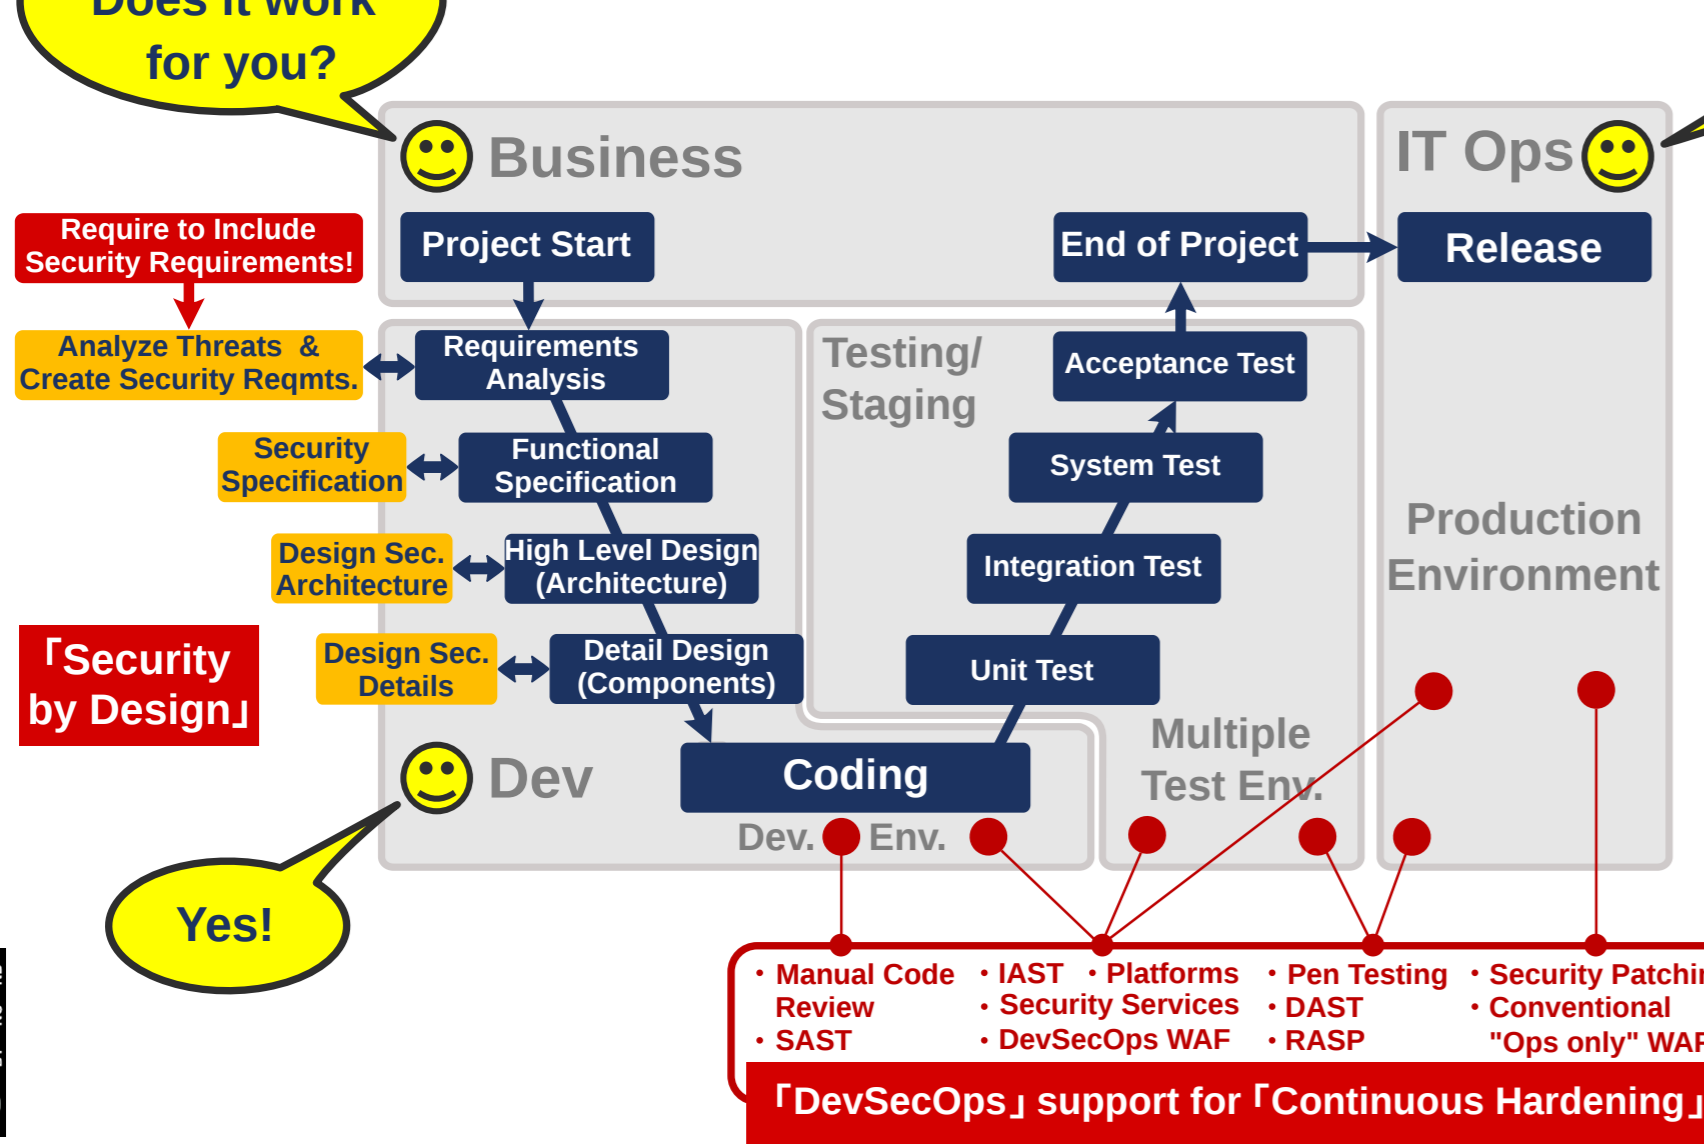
Does it work for you?

Business

IT Ops

Require to Include Security Requirements!

Project Start

End of Project

Release

Analyze Threats & Create Security Reqmts.

Requirements Analysis

Testing/ Staging

Acceptance Test

Security Specification

Functional Specification

System Test

Production Environment

Design Sec. Architecture

High Level Design (Architecture)

Integration Test

「Security by Design」

Design Sec. Details

Detail Design (Components)

Unit Test

Dev

Coding

Multiple Test Env.

Dev. Env.

Yes!

・Manual Code Review
・SAST

・IAST
・Security Services
・DevSecOps WAF

・Platforms

・Pen Testing
・DAST
・RASP

・Security Patchi
・Conventional "Ops only" WAF

「DevSecOps」 support for「Continuous Hardening」